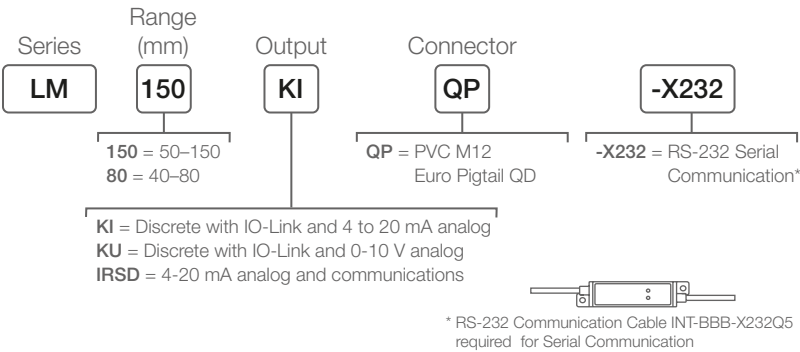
Series

Range (mm)

Output

Connector

LM

150

KI

QP

-X232

**150** = 50–150
**80** = 40–80

**QP** = PVC M12 Euro Pigtail QD

**-X232** = RS-232 Serial Communication*

**KI** = Discrete with IO-Link and 4 to 20 mA analog
**KU** = Discrete with IO-Link and 0-10 V analog
**IRSD** = 4-20 mA analog and communications

* RS-232 Communication Cable INT-BBB-X232Q5 required for Serial Communication